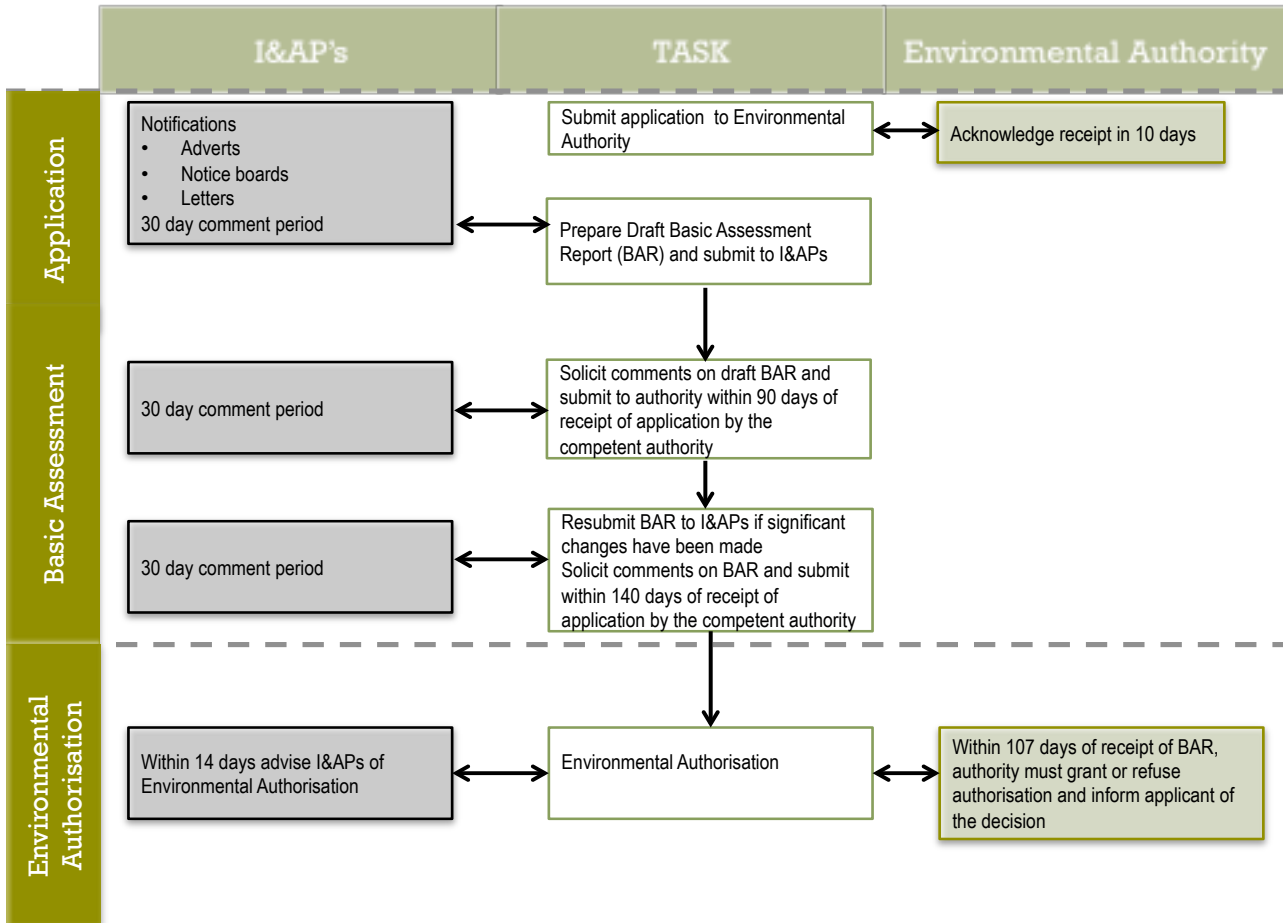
I&AP's

TASK

Environmental Authority

Application

Notifications
- Adverts
- Notice boards
- Letters
30 day comment period

Submit application to Environmental Authority

Acknowledge receipt in 10 days

Prepare Draft Basic Assessment Report (BAR) and submit to I&APs

Basic Assessment

30 day comment period

Solicit comments on draft BAR and submit to authority within 90 days of receipt of application by the competent authority

30 day comment period

Resubmit BAR to I&APs if significant changes have been made
Solicit comments on BAR and submit within 140 days of receipt of application by the competent authority

Environmental Authorisation

Within 14 days advise I&APs of Environmental Authorisation

Environmental Authorisation

Within 107 days of receipt of BAR, authority must grant or refuse authorisation and inform applicant of the decision